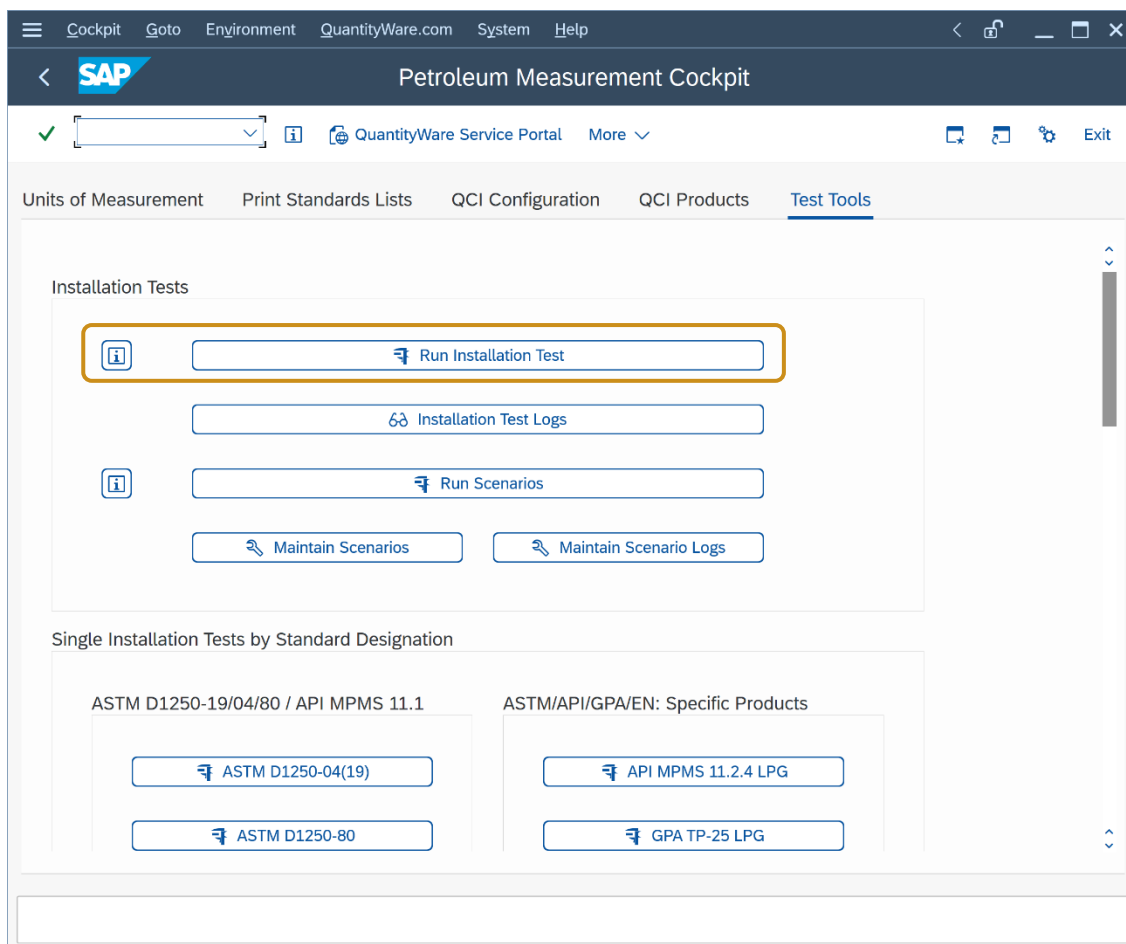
Cockpit Goto Environment QuantityWare.com System Help

SAP

Petroleum Measurement Cockpit

QuantityWare Service Portal More

Exit

Units of Measurement Print Standards Lists QCI Configuration QCI Products Test Tools

Installation Tests

Run Installation Test

Installation Test Logs

Run Scenarios

Maintain Scenarios

Maintain Scenario Logs

Single Installation Tests by Standard Designation

ASTM D1250-19/04/80 / API MPMS 11.1

ASTM D1250-04(19)

ASTM D1250-80

ASTM/API/GPA/EN: Specific Products

API MPMS 11.2.4 LPG

GPA TP-25 LPG